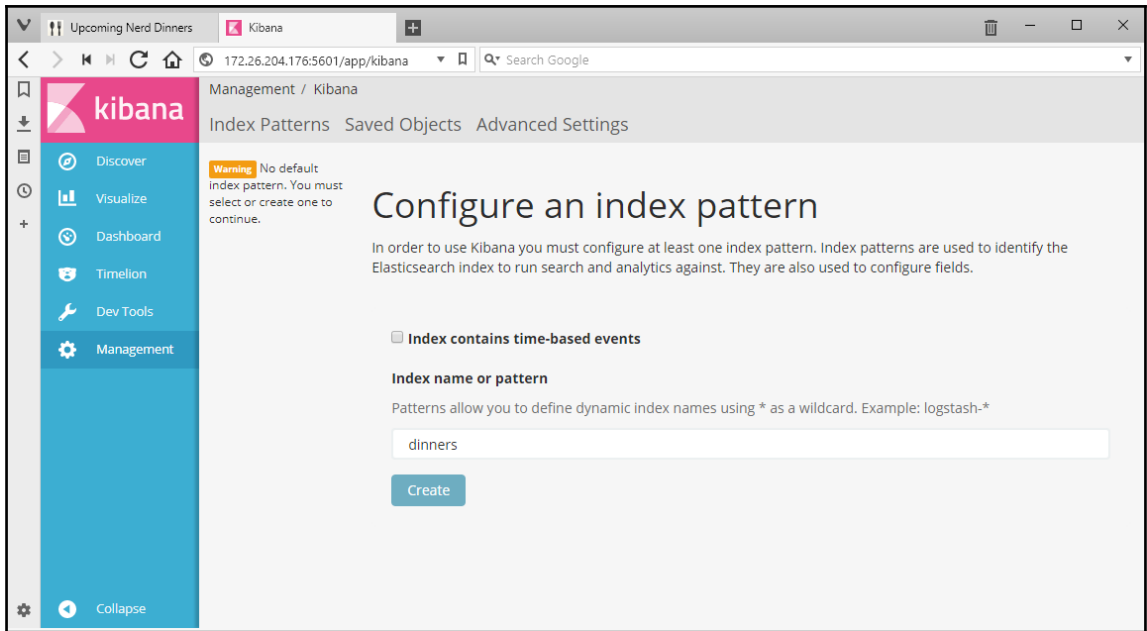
Upcoming Nerd Dinners

Kibana

172.26.204.176:5601/app/kibana

Search Google

kibana

Discover

Visualize

Dashboard

Timelion

Dev Tools

Management

Collapse

Management / Kibana

Index Patterns Saved Objects Advanced Settings

Warning No default index pattern. You must select or create one to continue.

Configure an index pattern

In order to use Kibana you must configure at least one index pattern. Index patterns are used to identify the Elasticsearch index to run search and analytics against. They are also used to configure fields.

Index contains time-based events

Index name or pattern

Patterns allow you to define dynamic index names using * as a wildcard. Example: logstash-*

dinners

Create